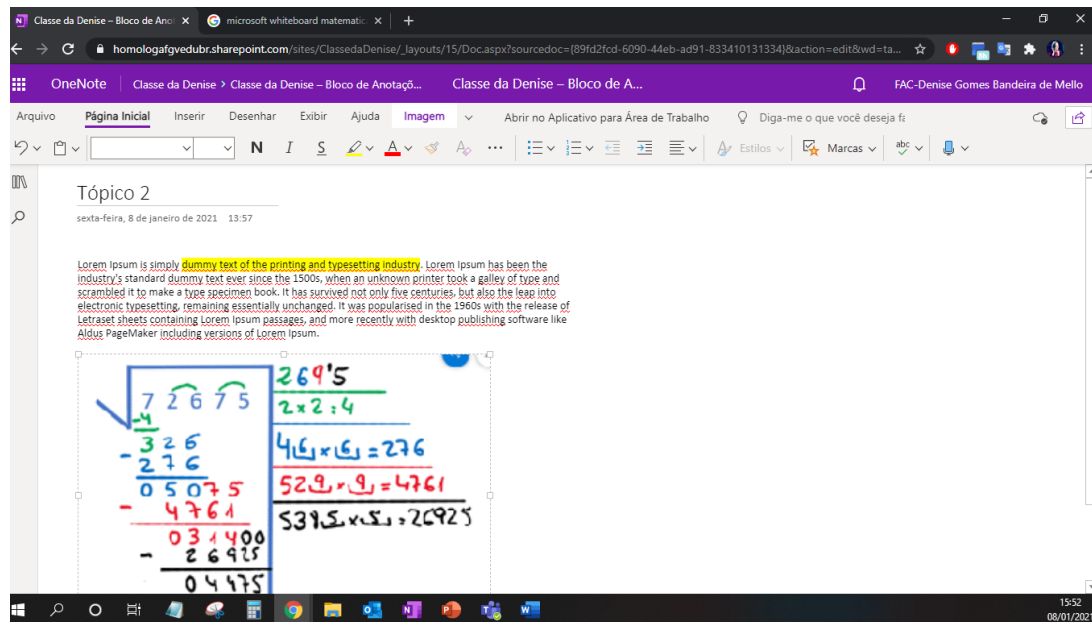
Classe da Denise – Bloco de Anot ×
microsoft whiteboard matemati ×
+
homologafgvedubr.sharepoint.com/sites/ClassedaDenise/_layouts/15/Doc.aspx?sourcedoc={89fd2fcd-6090-44eb-ad91-833410131334}&action=edit&wd=ta...
OneNote | Classe da Denise > Classe da Denise – Bloco de Anotaçõ... Classe da Denise – Bloco de A...
FAC-Denise Gomes Bandeira de Mello
Arquivo Página Inicial Inserir Desenhar Exibir Ajuda Imagem Abrir no Aplicativo para Área de Trabalho Diga-me o que você deseja fa
N I S Estilos Marcas

Tópico 2
sexta-feira, 8 de janeiro de 2021 13:57

Lorem Ipsum is simply dummy text of the printing and typesetting industry. Lorem Ipsum has been the industry's standard dummy text ever since the 1500s, when an unknown printer took a galley of type and scrambled it to make a type specimen book. It has survived not only five centuries, but also the leap into electronic typesetting, remaining essentially unchanged. It was popularised in the 1960s with the release of Letraset sheets containing Lorem Ipsum passages, and more recently with desktop publishing software like Aldus PageMaker including versions of Lorem Ipsum.

7 2 6 7 5
-4
3 2 6
- 2 7 6
0 5 0 7 5
- 4 7 6 1
0 3 1 4 0 0
- 2 6 9 2 5
0 4 4 7 5

269'5
2 × 2 : 4
46 × 6 = 276
529 × 9 = 4761
5395 × 5 = 26925

15:52
08/01/2021